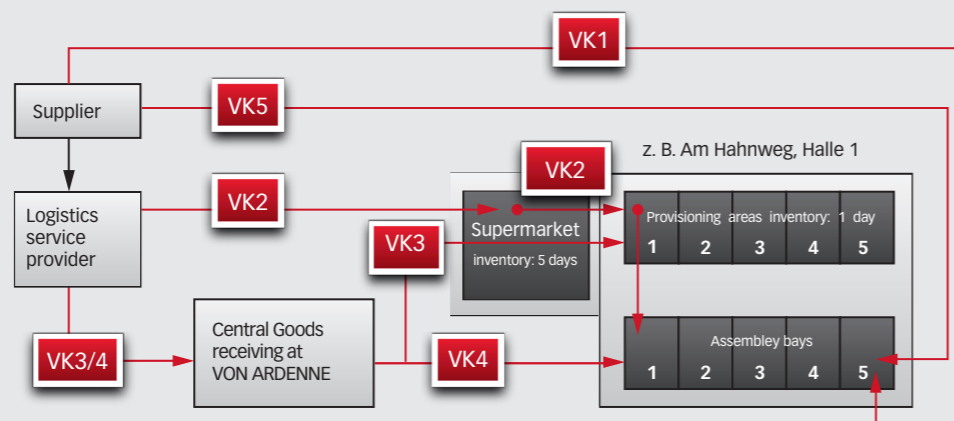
VK1

Supplier

VK5

z. B. Am Hahnweg, Halle 1

VK2

Logistics service provider

VK2

Supermarket

inventory: 5 days

Provisioning areas inventory: 1 day

| 1 | 2 | 3 | 4 | 5 |
|---|---|---|---|---|

VK3

VK3/4

Central Goods receiving at VON ARDENNE

VK4

Assembley bays

| 1 | 2 | 3 | 4 | 5 |
|---|---|---|---|---|